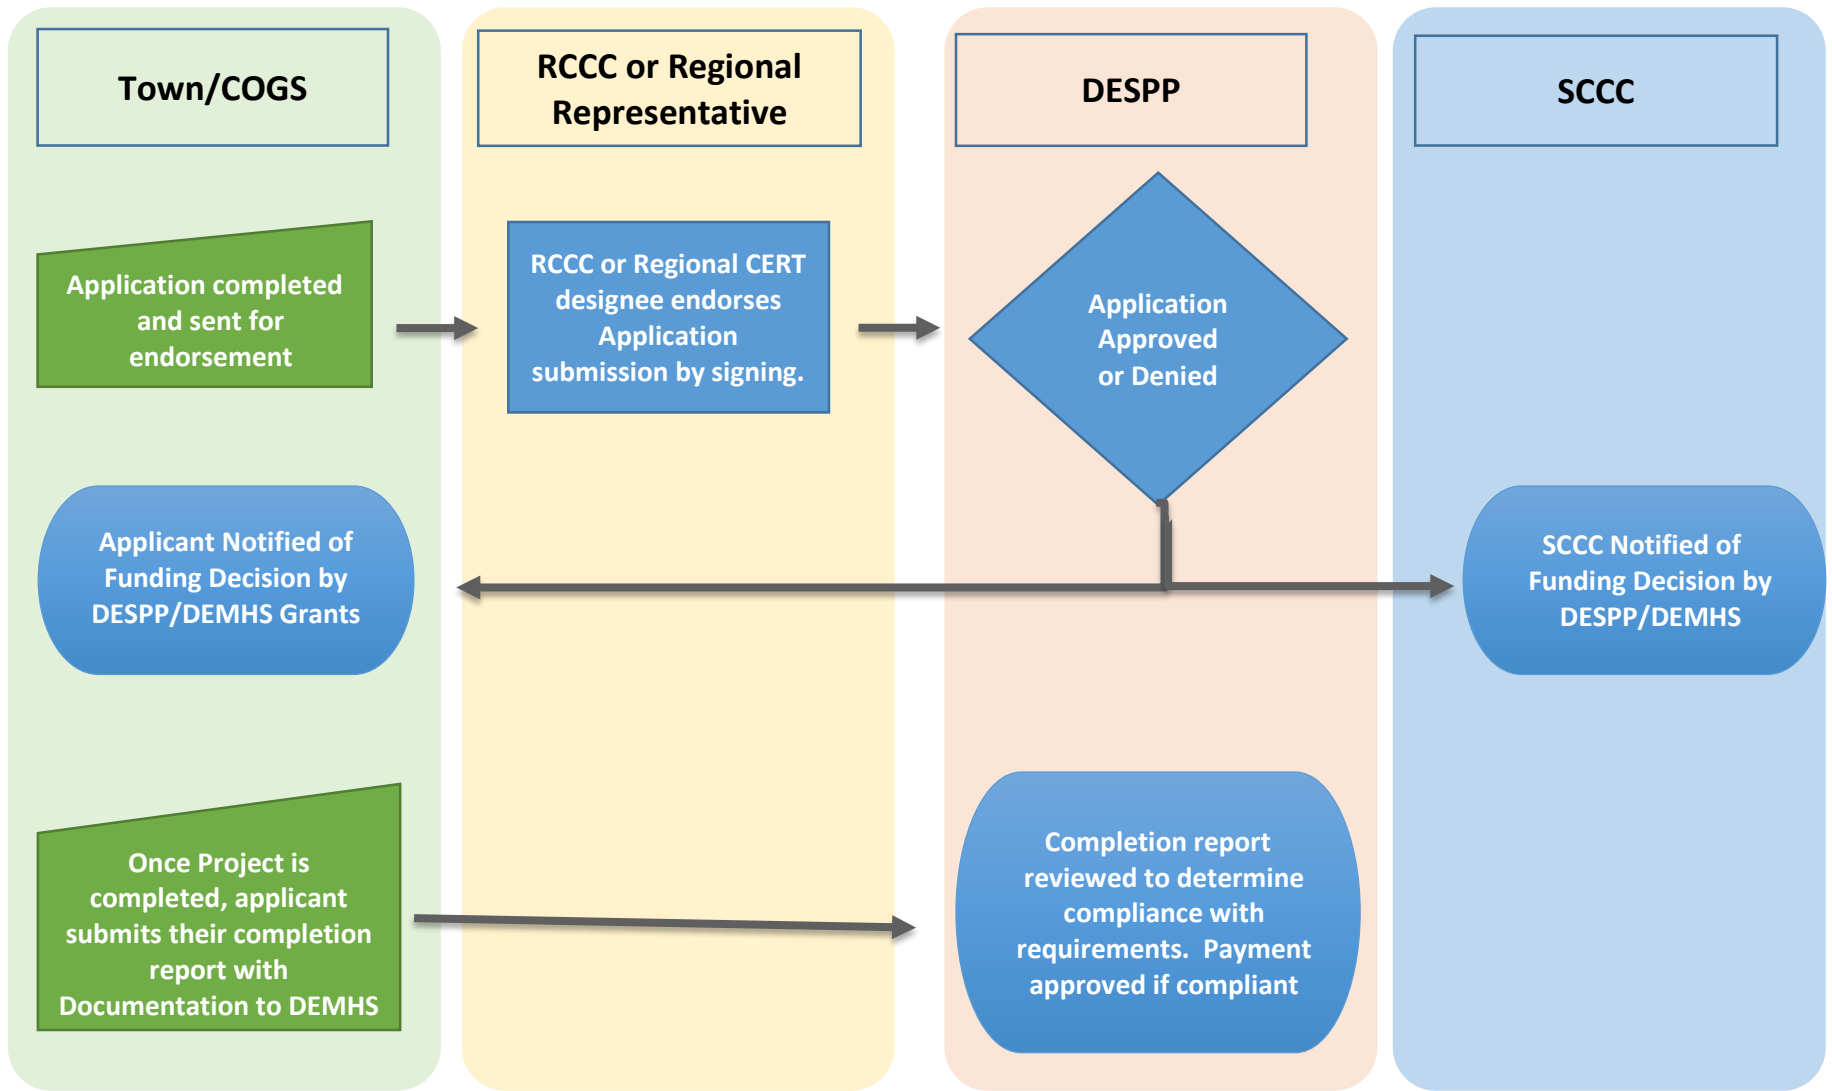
Town/COGS

RCCC or Regional Representative

DESPP

SCCC

Application completed and sent for endorsement

RCCC or Regional CERT designee endorses Application submission by signing.

Application Approved or Denied

Applicant Notified of Funding Decision by DESPP/DEMHS Grants

SCCC Notified of Funding Decision by DESPP/DEMHS

Once Project is completed, applicant submits their completion report with Documentation to DEMHS

Completion report reviewed to determine compliance with requirements. Payment approved if compliant